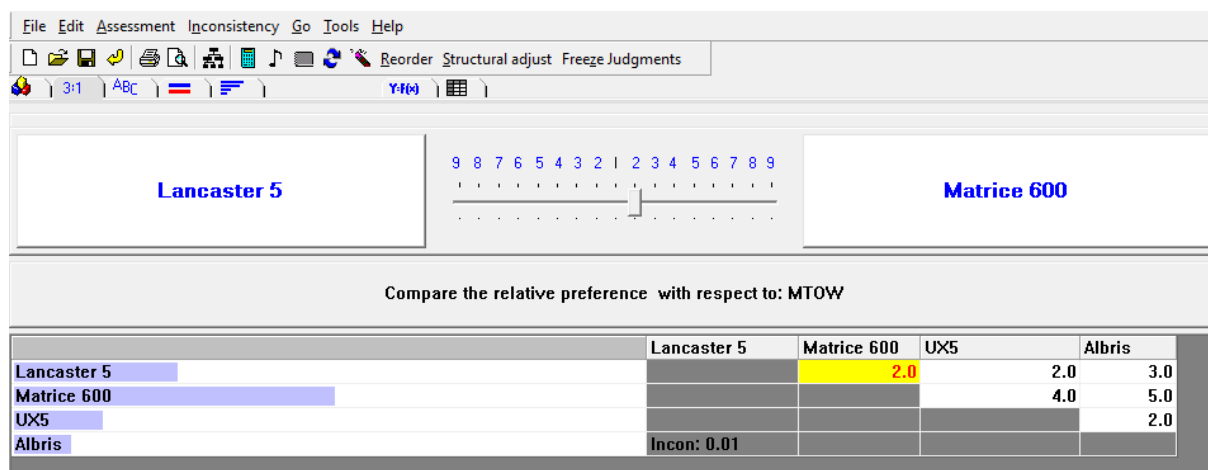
File Edit Assessment Inconsistency Go Tools Help

Reorder Structural adjust Freeze Judgments

3:1 ABC Y=f(x)

Lancaster 5

9 8 7 6 5 4 3 2 1 2 3 4 5 6 7 8 9

Matrice 600

Compare the relative preference with respect to: MTOW

| | Lancaster 5 | Matrice 600 | UX5 | Albris |
|---|---|---|---|---|
| Lancaster 5 | | 2.0 | 2.0 | 3.0 |
| Matrice 600 | | | 4.0 | 5.0 |
| UX5 | | | | 2.0 |
| Albris | Incon: 0.01 | | | |